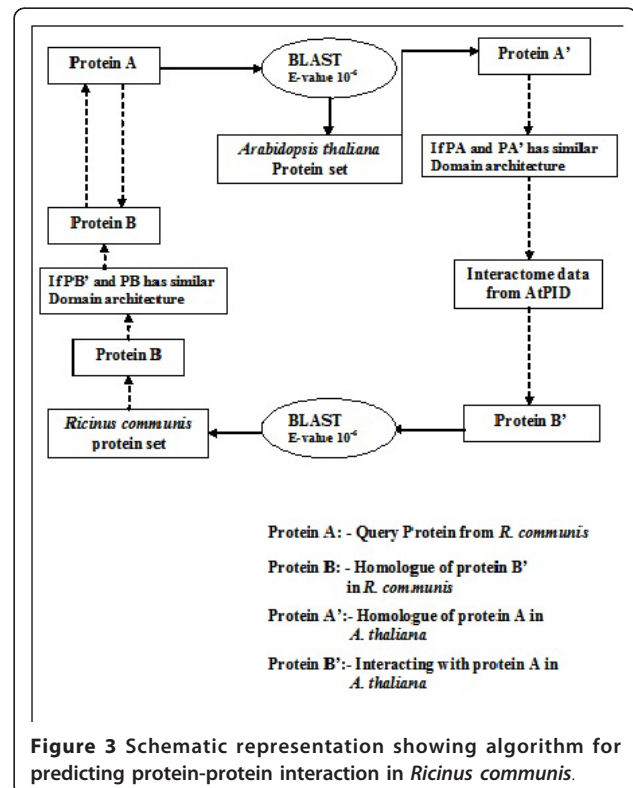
Protein A

BLAST
E-value $10^{-6}$

Protein A'

Arabidopsis thaliana
Protein set

If PA and PA' has similar Domain architecture

Protein B

If PB' and PB has similar Domain architecture

Interactome data from AtPID

Protein B

Ricinus communis protein set

BLAST
E-value $10^{-6}$

Protein B'

Protein A: - Query Protein from R. communis

Protein B: - Homologue of protein B' in R. communis

Protein A':- Homologue of protein A in A. thaliana

Protein B':- Interacting with protein A in A. thaliana

Figure 3 Schematic representation showing algorithm for predicting protein-protein interaction in Ricinus communis.